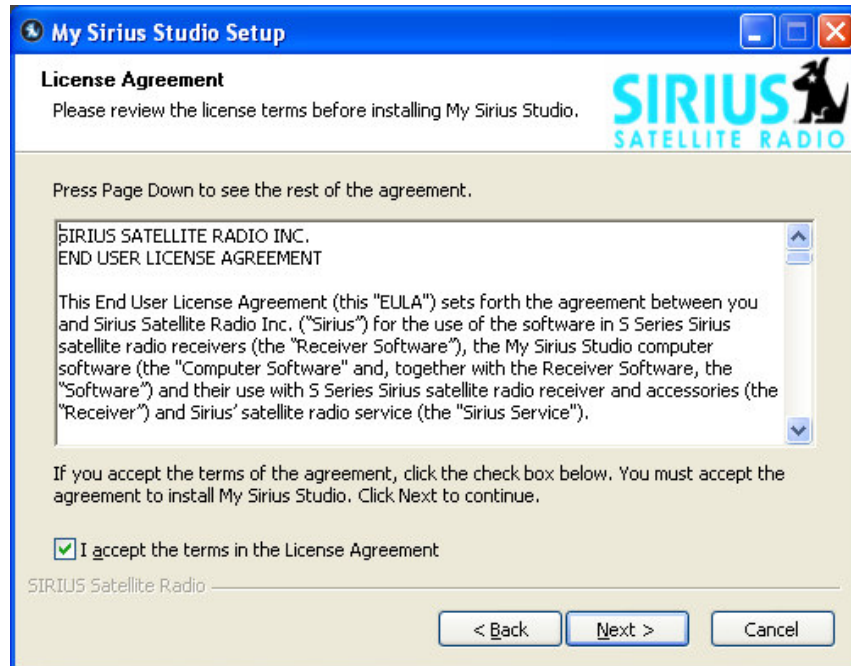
My Sirius Studio Setup

License Agreement
Please review the license terms before installing My Sirius Studio.

SIRIUS
SATELLITE RADIO

Press Page Down to see the rest of the agreement.

SIRIUS SATELLITE RADIO INC.
END USER LICENSE AGREEMENT

This End User License Agreement (this "EULA") sets forth the agreement between you and Sirius Satellite Radio Inc. ("Sirius") for the use of the software in S Series Sirius satellite radio receivers (the "Receiver Software"), the My Sirius Studio computer software (the "Computer Software" and, together with the Receiver Software, the "Software") and their use with S Series Sirius satellite radio receiver and accessories (the "Receiver") and Sirius' satellite radio service (the "Sirius Service").

If you accept the terms of the agreement, click the check box below. You must accept the agreement to install My Sirius Studio. Click Next to continue.

I accept the terms in the License Agreement

SIRIUS Satellite Radio

< Back
Next >
Cancel